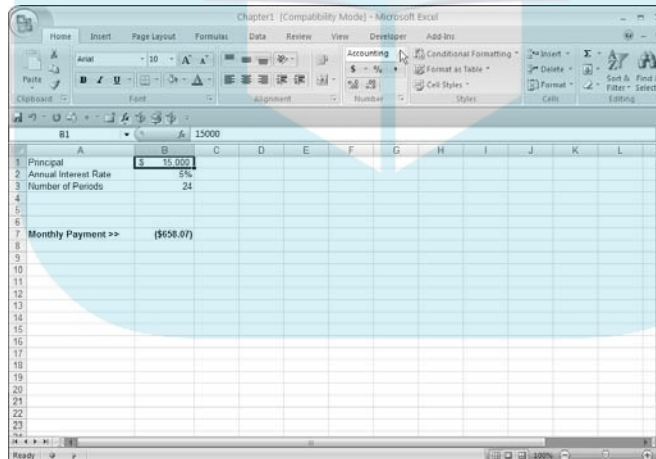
Chapter1 [Compatibility Mode] - Microsoft Excel

Home Insert Page Layout Formulas Data Review View Developer Add-Ins

Paste
Clipboard
Arial 10
Font
Alignment
Accounting
$ - %
Number
Conditional Formatting
Format as Table
Cell Styles
Styles
Insert
Delete
Format
Cells
Sort & Filter
Find & Select
Editing

B1 $f_x$ 15000

| | A | B | C | D | E | F | G | H | I | J | K | L |
|---|---|---|---|---|---|---|---|---|---|---|---|---|
| 1 | Principal | $ 15,000 | | | | | | | | | | |
| 2 | Annual Interest Rate | 6% | | | | | | | | | | |
| 3 | Number of Periods | 24 | | | | | | | | | | |
| 4 | | | | | | | | | | | | |
| 5 | | | | | | | | | | | | |
| 6 | | | | | | | | | | | | |
| 7 | Monthly Payment >> | ($658.07) | | | | | | | | | | |
| 8 | | | | | | | | | | | | |
| 9 | | | | | | | | | | | | |
| 10 | | | | | | | | | | | | |
| 11 | | | | | | | | | | | | |
| 12 | | | | | | | | | | | | |
| 13 | | | | | | | | | | | | |
| 14 | | | | | | | | | | | | |
| 15 | | | | | | | | | | | | |
| 16 | | | | | | | | | | | | |
| 17 | | | | | | | | | | | | |
| 18 | | | | | | | | | | | | |
| 19 | | | | | | | | | | | | |
| 20 | | | | | | | | | | | | |
| 21 | | | | | | | | | | | | |
| 22 | | | | | | | | | | | | |
| 23 | | | | | | | | | | | | |

Ready 100%